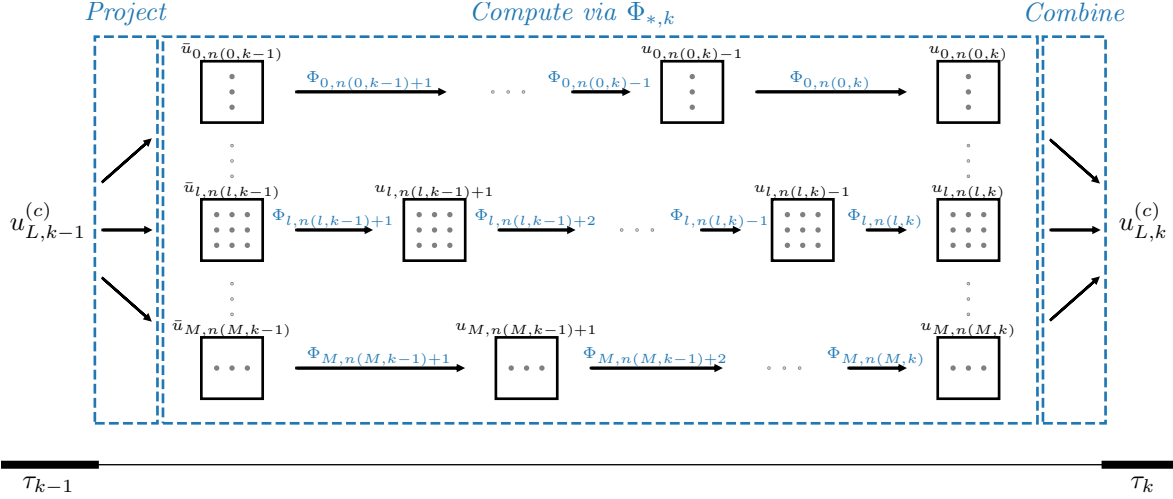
Project

Compute via $\Phi_{*,k}$

Combine

$u_{L,k-1}^{(c)}$

$\bar{u}_{0,n(0,k-1)}$

$\Phi_{0,n(0,k-1)+1}$

$\Phi_{0,n(0,k)-1}$

$u_{0,n(0,k)-1}$

$\Phi_{0,n(0,k)}$

$u_{0,n(0,k)}$

$\bar{u}_{l,n(l,k-1)}$

$\Phi_{l,n(l,k-1)+1}$

$u_{l,n(l,k-1)+1}$

$\Phi_{l,n(l,k-1)+2}$

$\Phi_{l,n(l,k)-1}$

$u_{l,n(l,k)-1}$

$\Phi_{l,n(l,k)}$

$u_{l,n(l,k)}$

$\bar{u}_{M,n(M,k-1)}$

$\Phi_{M,n(M,k-1)+1}$

$u_{M,n(M,k-1)+1}$

$\Phi_{M,n(M,k-1)+2}$

$\Phi_{M,n(M,k)}$

$u_{M,n(M,k)}$

$u_{L,k}^{(c)}$

$\tau_{k-1}$

$\tau_k$